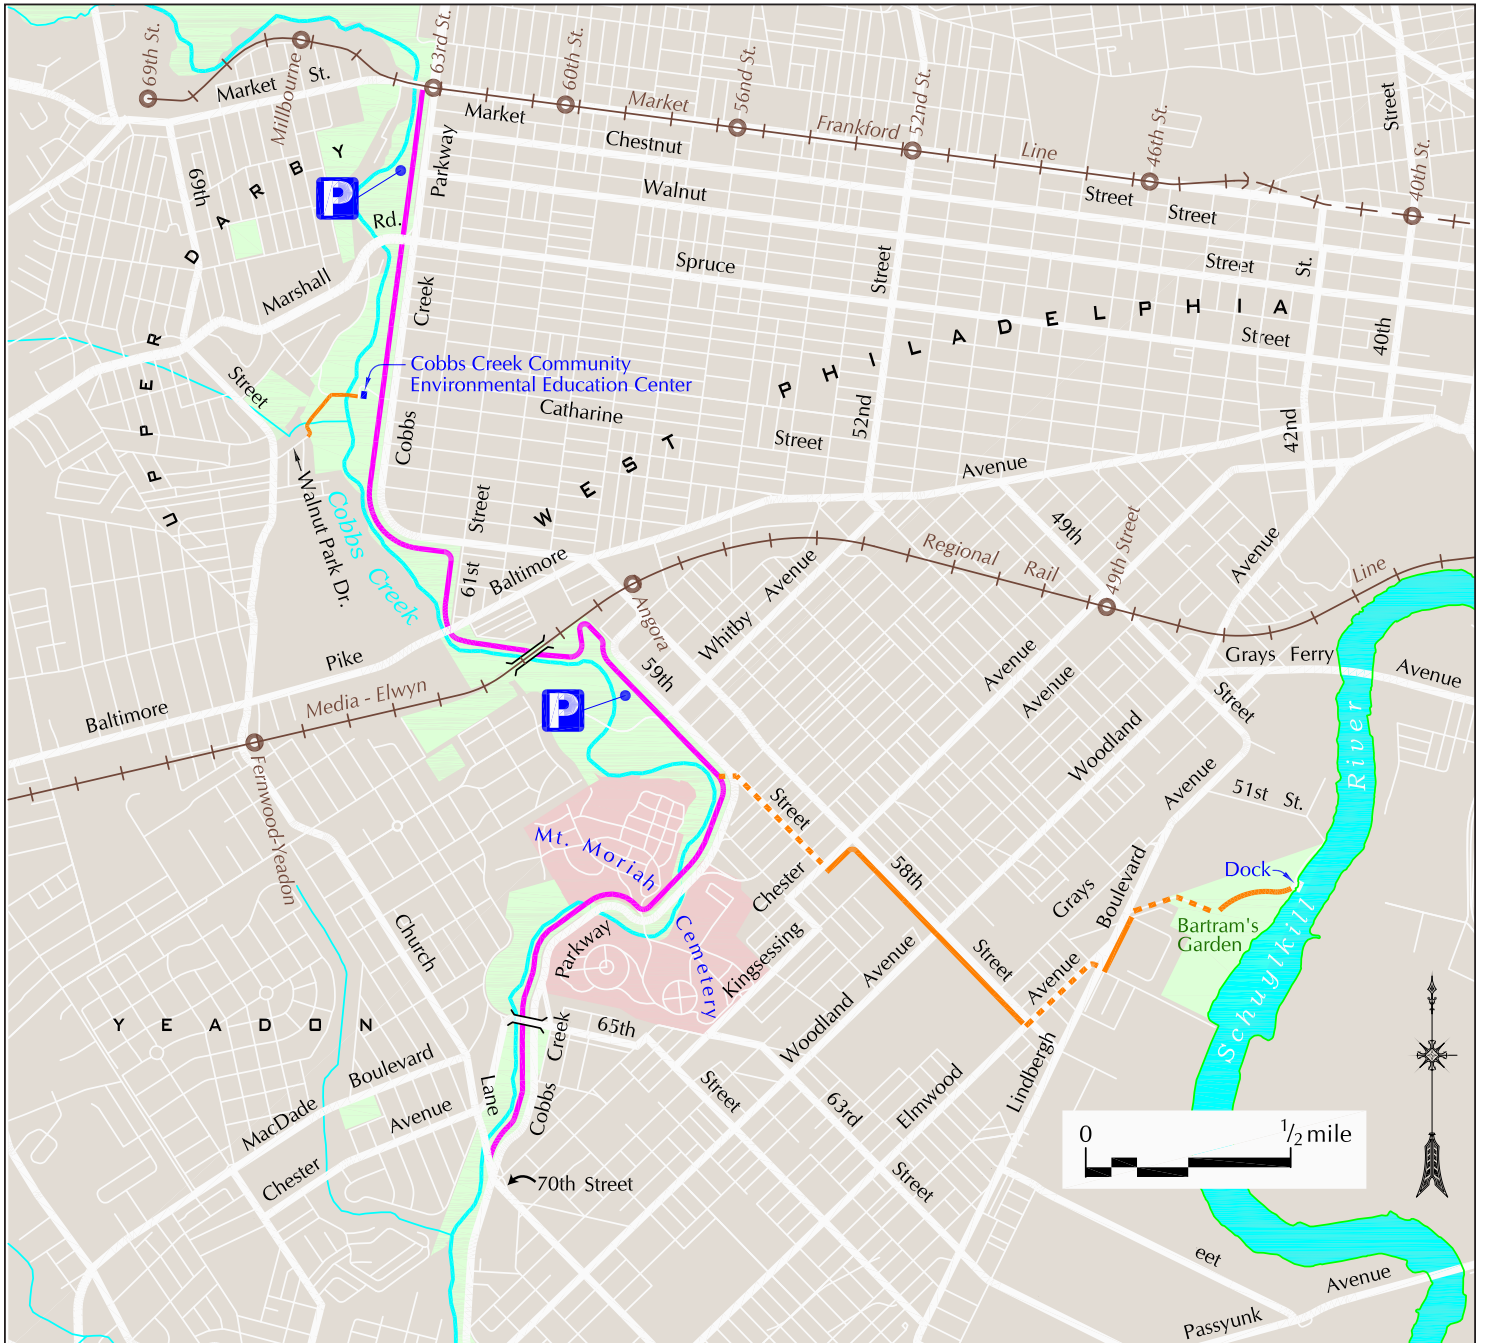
69th St.
Market
St.
Millbourne
63rd St.
Market
Market
60th St.
56th St.
Frankford
52nd St.
Line
46th St.
Street
40th St.
Chestnut
Walnut
Street
Street
UPPER DARBY
69th
Rd.
Parkway
Spruce
Street
Street
St.
Marshall
Creek
PHILADELPHIA
Street
40th
Street
Cobbs Creek Community Environmental Education Center
Catharine
Street
52nd
Cobbs
WEST
Avenue
42nd
Walnut Park Dr.
Cobbs Creek
Street
61st
Baltimore
49th
49th Street
Regional
Rail
Line
Avenue
Angora
Whitby
Avenue
59th
Grays
Ferry
Avenue
Pike
Street
Media - Elwyn
Baltimore
Avenue
Avenue
Woodland
River
Fernwood-Yeadon
Street
Avenue
51st
St.
Mt. Moriah
Cemetery
Chester
58th
Grays
Boulevard
Dock
Bartram's Garden
Schuylkill
Church
Parkway
Kingsessing
Street
Avenue
Avenue
YEADON
Creek
65th
Woodland
Lindbergh
Boulevard
MacDade
Avenue
Street
63rd
Elmwood
0
$\frac{1}{2}$ mile
Chester
Lane
Cobbs
Street
70th Street
eet
Avenue
Passyunk